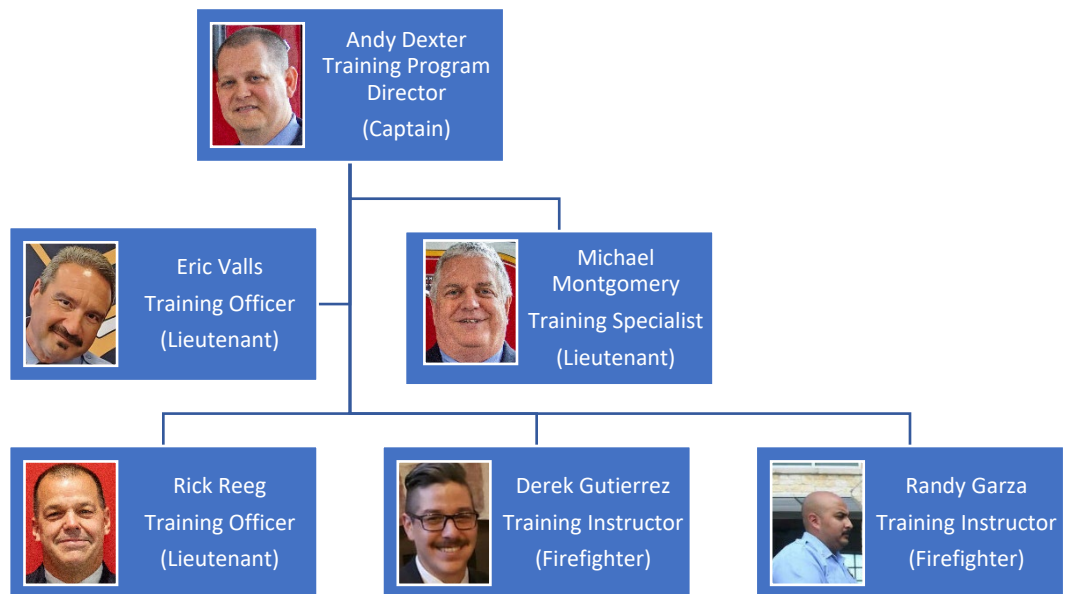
Andy Dexter
Training Program Director
(Captain)

Eric Valls
Training Officer
(Lieutenant)

Michael Montgomery
Training Specialist
(Lieutenant)

Rick Reeg
Training Officer
(Lieutenant)

Derek Gutierrez
Training Instructor
(Firefighter)

Randy Garza
Training Instructor
(Firefighter)